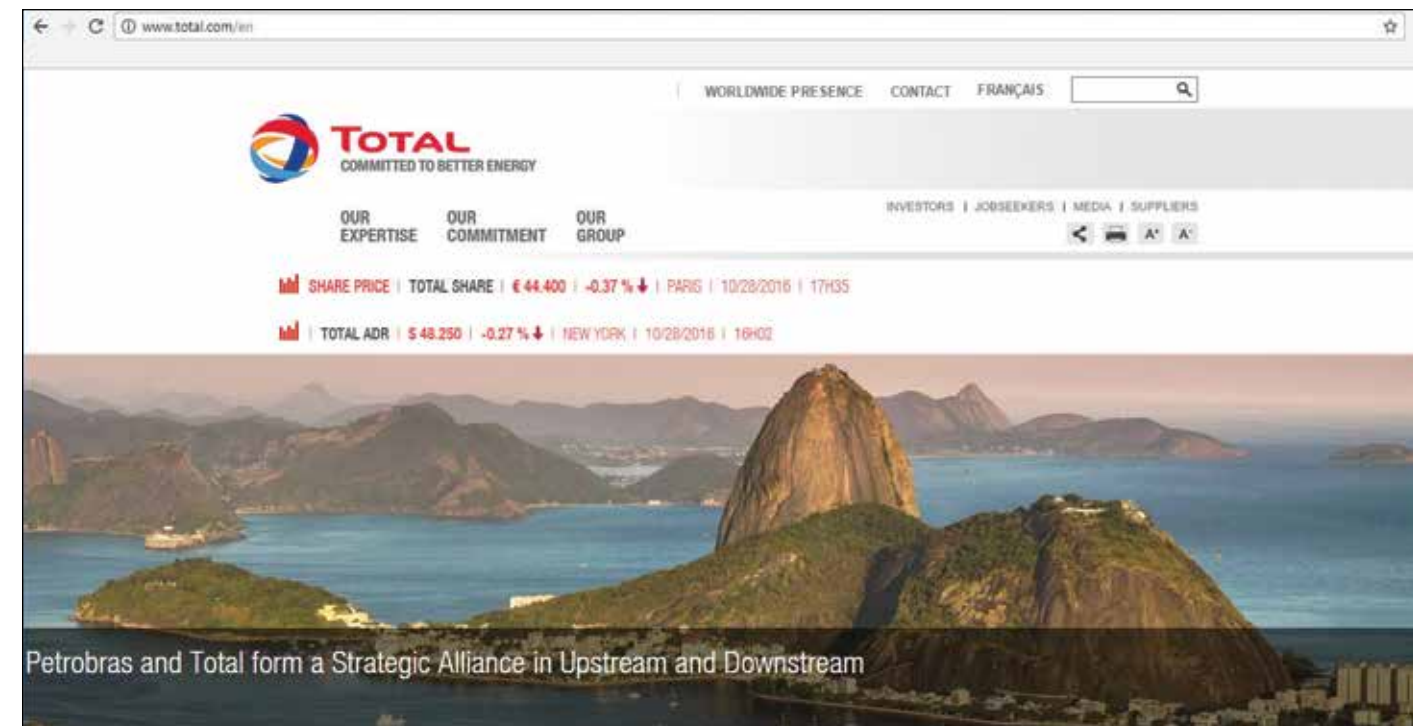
www.total.com/en

WORLDWIDE PRESENCE CONTACT FRANÇAIS

TOTAL
COMMITTED TO BETTER ENERGY

OUR EXPERTISE OUR COMMITMENT OUR GROUP

INVESTORS | JOBSEEKERS | MEDIA | SUPPLIERS

A+ A-

SHARE PRICE | TOTAL SHARE | € 44.400 | -0.37 % | PARIS | 10/28/2016 | 17H35

| TOTAL ADR | $ 48.250 | -0.27 % | NEW YORK | 10/28/2016 | 16H02

Petrobras and Total form a Strategic Alliance in Upstream and Downstream